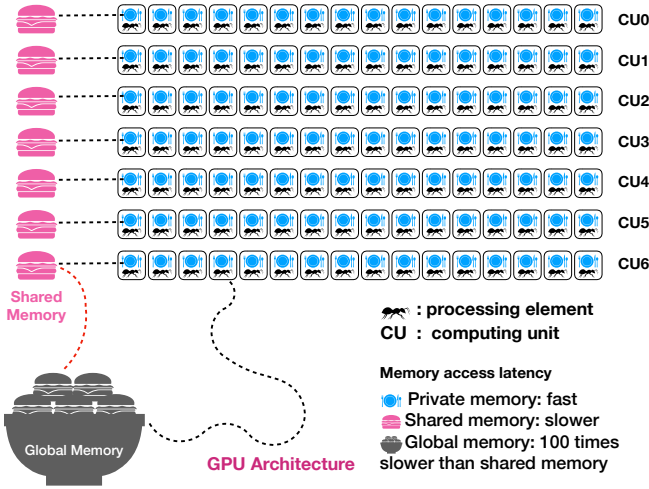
CU0
CU1
CU2
CU3
CU4
CU5
CU6

Shared Memory

: processing element
CU : computing unit

Memory access latency
Private memory: fast
Shared memory: slower
Global memory: 100 times slower than shared memory

Global Memory

GPU Architecture